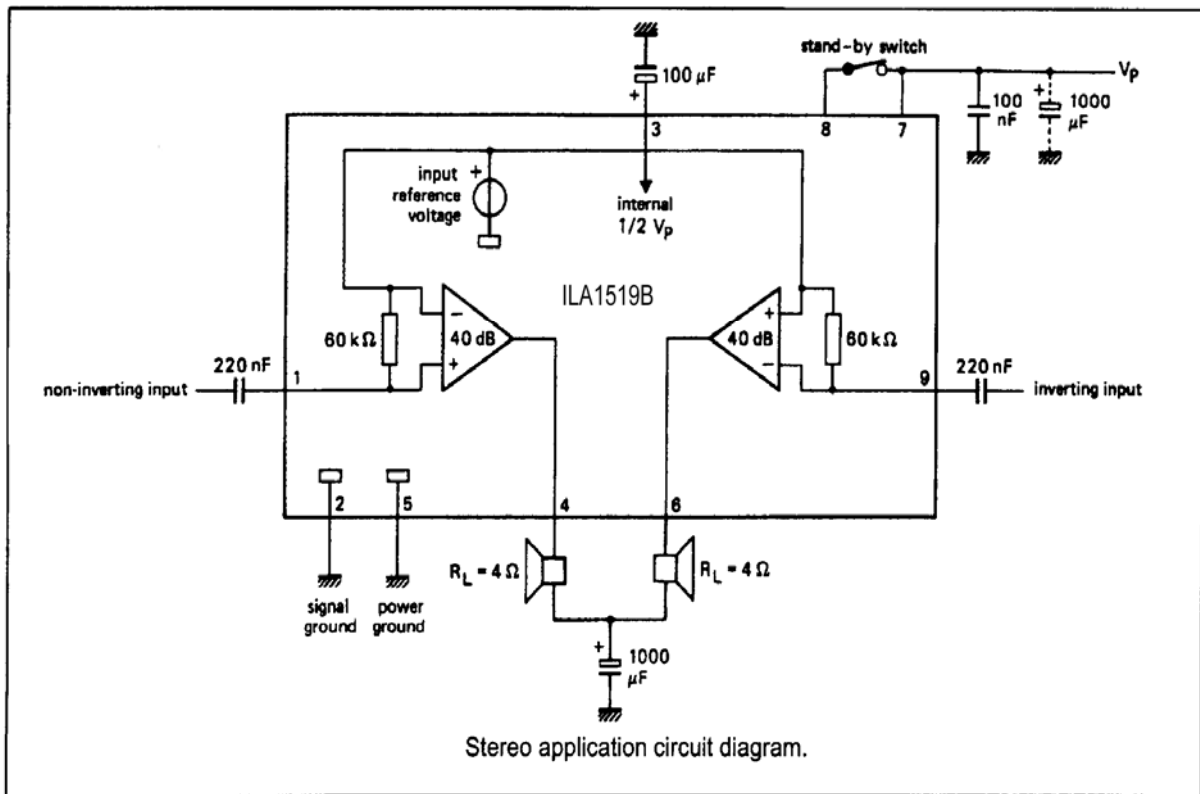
100 μF
+
3
stand-by switch
$V_P$
8
7
100 nF
+
1000 μF
input reference voltage
+
internal 1/2 $V_P$
ILA1519B
60 kΩ
−
40 dB
+
+
40 dB
−
60 kΩ
220 nF
non-inverting input
1
9
220 nF
inverting input
2
5
4
6
$R_L = 4\ \Omega$
$R_L = 4\ \Omega$
signal ground
power ground
+
1000 μF
Stereo application circuit diagram.